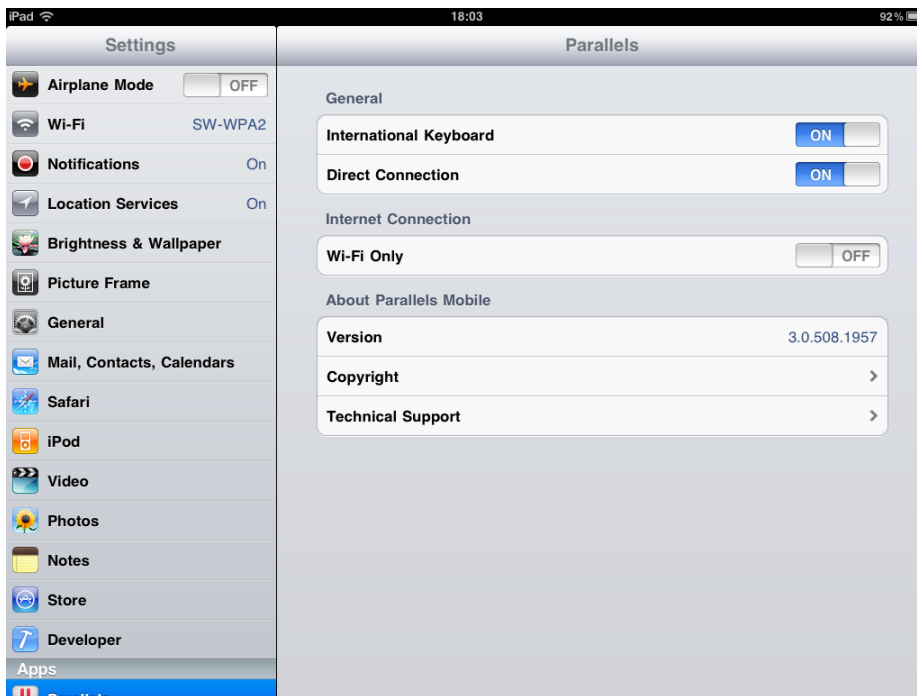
iPad
18:03
92 %

Settings

Airplane Mode OFF
Wi-Fi SW-WPA2
Notifications On
Location Services On
Brightness & Wallpaper
Picture Frame
General
Mail, Contacts, Calendars
Safari
iPod
Video
Photos
Notes
Store
Developer
Apps
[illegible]

Parallels

General
International Keyboard ON
Direct Connection ON

Internet Connection
Wi-Fi Only OFF

About Parallels Mobile
Version 3.0.508.1957
Copyright
Technical Support